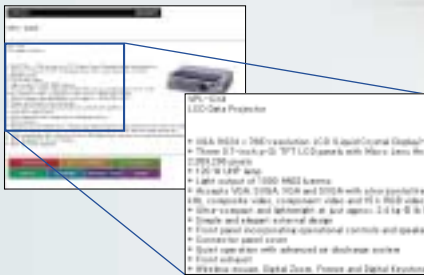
VPL-SX4
LCD Data Projector

• XGA (1024 × 768) resolution, LCD (Liquid Crystal Display) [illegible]
• Three 0.7-inch p-Si TFT LCD panels with Micro Lens Ar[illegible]
2,359,296 pixels
• 120 W UHP lamp
• Light output of 1000 ANSI lumens
• Accepts VGA, SVGA, XGA and SXGA with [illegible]
480, composite video, component video and Y/C RGB video
• Ultra-compact and lightweight at just approx. 3.4 kg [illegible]
• Simple and elegant external design
• Front panel incorporating operational controls and speak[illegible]
• Connector panel cover
• Quiet operation with advanced air discharge system
• Front exhaust
• Wireless mouse, Digital Zoom, Freeze and Digital Keystone